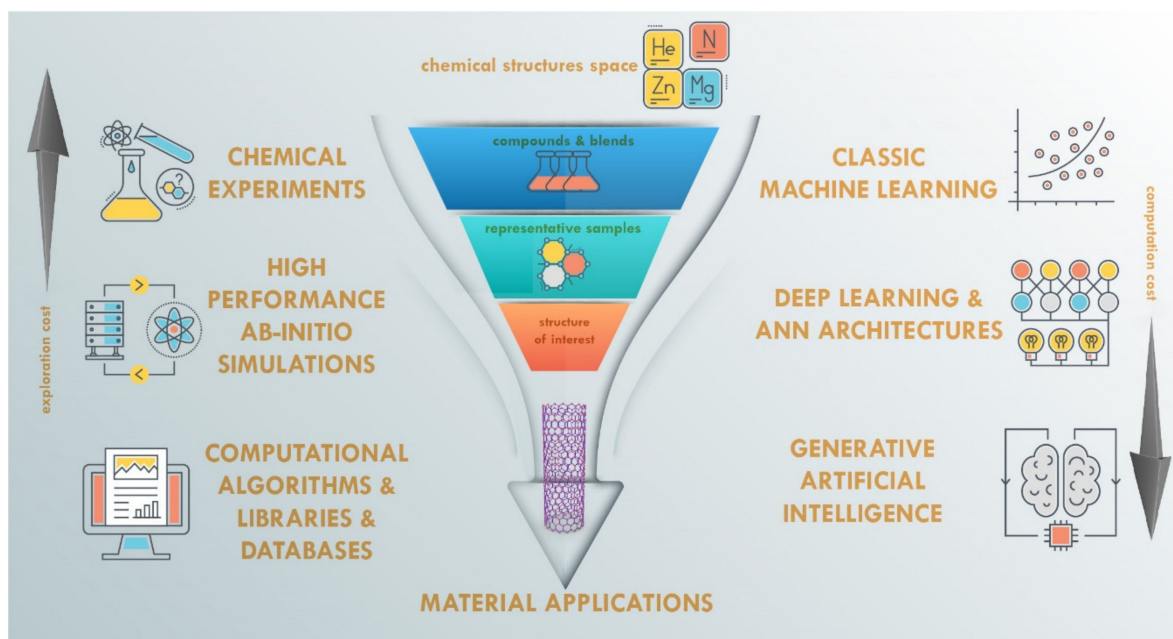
chemical structures space

He N Zn Mg

compounds & blends

representative samples

structure of interest

CHEMICAL EXPERIMENTS

HIGH PERFORMANCE AB-INITIO SIMULATIONS

COMPUTATIONAL ALGORITHMS & LIBRARIES & DATABASES

exploration cost

CLASSIC MACHINE LEARNING

DEEP LEARNING & ANN ARCHITECTURES

GENERATIVE ARTIFICIAL INTELLIGENCE

computation cost

MATERIAL APPLICATIONS